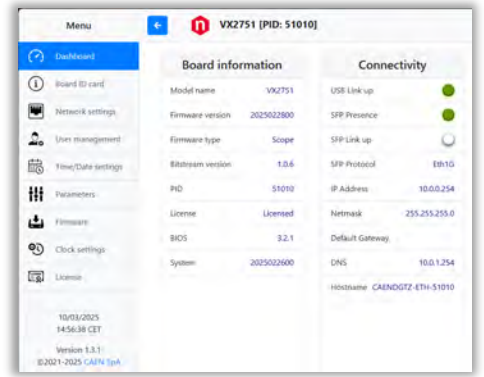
Menu

VX2751 [PID: 51010]

Dashboard
Board ID card
Network settings
User management
Time/Date settings
Parameters
Firmware
Clock settings
License

10/03/2025
14:56:38 CET

Version 1.3.1
©2021-2025 CAEN SpA

Board information

| | |
|---|---|
| Model name | VX2751 |
| Firmware version | 2025022800 |
| Firmware type | Scope |
| Bitstream version | 1.0.6 |
| PID | 51010 |
| License | Licensed |
| BIOS | 3.2.1 |
| System | 2025022600 |

Connectivity

| | |
|---|---|
| USB Link up | |
| SFP Presence | |
| SFP Link up | |
| SFP Protocol | Eth1G |
| IP Address | 10.0.0.254 |
| Netmask | 255.255.255.0 |
| Default Gateway | |
| DNS | 10.0.1.254 |
| Hostname | CAENDGTZ-ETH-51010 |